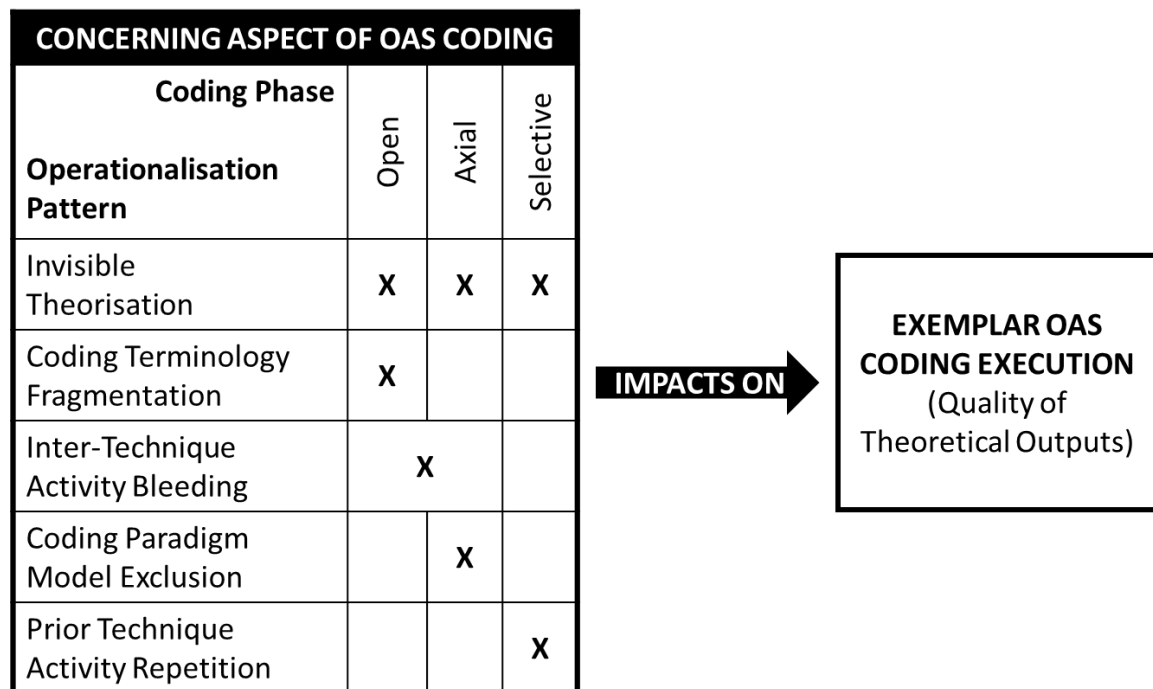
CONCERNING ASPECT OF OAS CODING

| Coding Phase / Operationalisation Pattern | Open | Axial | Selective |
|---|---|---|---|
| Invisible Theorisation | X | X | X |
| Coding Terminology Fragmentation | X | | |
| Inter-Technique Activity Bleeding | X | X | |
| Coding Paradigm Model Exclusion | | X | |
| Prior Technique Activity Repetition | | | X |

IMPACTS ON

EXEMPLAR OAS CODING EXECUTION (Quality of Theoretical Outputs)